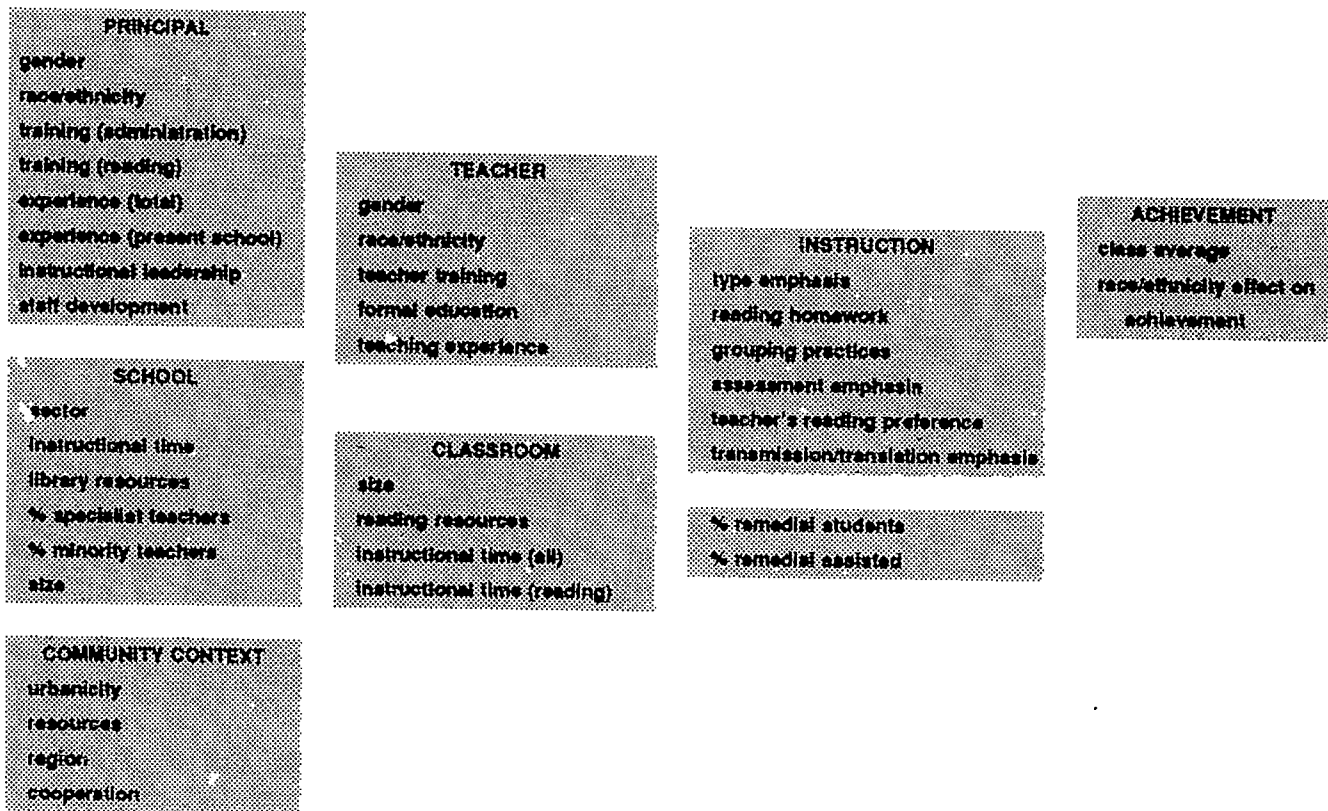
PRINCIPAL
gender
race/ethnicity
training (administration)
training (reading)
experience (total)
experience (present school)
instructional leadership
staff development

SCHOOL
sector
instructional time
library resources
% specialist teachers
% minority teachers
size

COMMUNITY CONTEXT
urbanicity
resources
region
cooperation

TEACHER
gender
race/ethnicity
teacher training
formal education
teaching experience

CLASSROOM
size
reading resources
instructional time (all)
instructional time (reading)

INSTRUCTION
type emphasis
reading homework
grouping practices
assessment emphasis
teacher's reading preference
transmission/translation emphasis

% remedial students
% remedial assisted

ACHIEVEMENT
class average
race/ethnicity effect on achievement